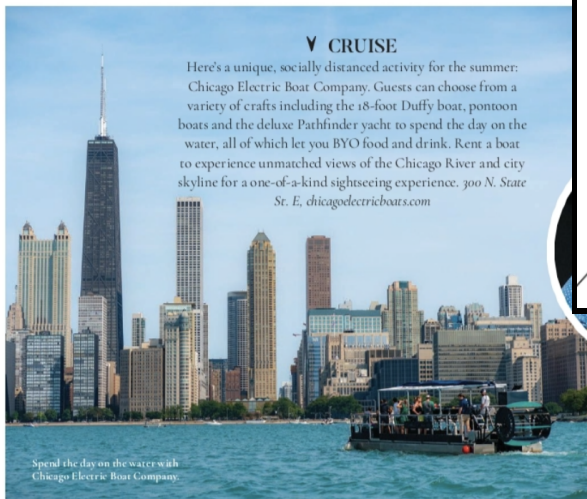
V CRUISE

Here's a unique, socially distanced activity for the summer: Chicago Electric Boat Company. Guests can choose from a variety of crafts including the 18-foot Duffy boat, pontoon boats and the deluxe Pathfinder yacht to spend the day on the water, all of which let you BYO food and drink. Rent a boat to experience unmatched views of the Chicago River and city skyline for a one-of-a-kind sightseeing experience. 300 N. State St. E, chicagoelectricboats.com

Spend the day on the water with Chicago Electric Boat Company.